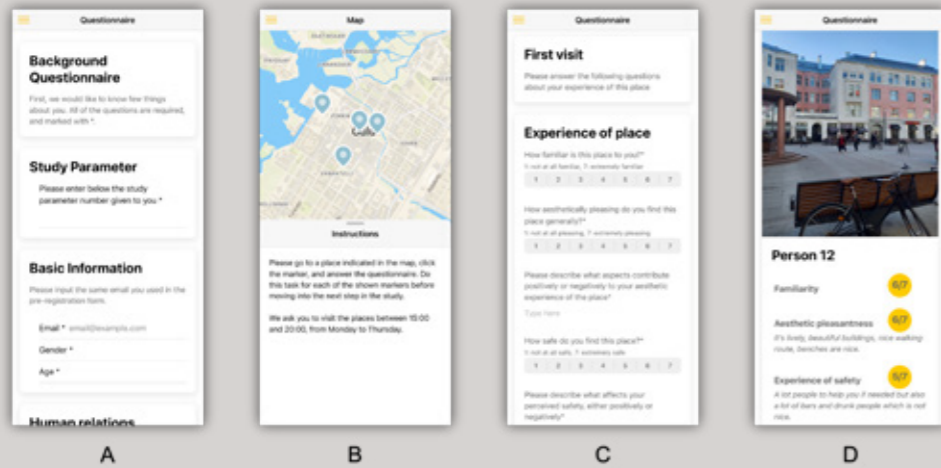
Questionnaire

Background Questionnaire

First, we would like to know few things about you. All of the questions are required, and marked with *.

Study Parameter

Please enter below the study parameter number given to you *

Basic Information

Please input the same email you used in the pre-registration form.

Email * email@example.com

Gender *

Age *

Human relations

A

Map

Gulls

Instructions

Please go to a place indicated in the map, click the marker, and answer the questionnaire. Do this task for each of the shown markers before moving into the next step in the study.

We ask you to visit the places between 15:00 and 20:00, from Monday to Thursday.

B

Questionnaire

First visit

Please answer the following questions about your experience of this place

Experience of place

How familiar is this place to you?*

1 not at all familiar, 7 extremely familiar

| 1 | 2 | 3 | 4 | 5 | 6 | 7 |
|---|---|---|---|---|---|---|

How aesthetically pleasing do you find this place generally?*

1 not at all pleasing, 7 extremely pleasing

| 1 | 2 | 3 | 4 | 5 | 6 | 7 |
|---|---|---|---|---|---|---|

Please describe what aspects contribute positively or negatively to your aesthetic experience of the place*

Type here

How safe do you find this place?*

1 not at all safe, 7 extremely safe

| 1 | 2 | 3 | 4 | 5 | 6 | 7 |
|---|---|---|---|---|---|---|

Please describe what affects your perceived safety, either positively or negatively*

C

Questionnaire

Person 12

Familiarity 6/7

Aesthetic pleasantness 6/7

It's lively, beautiful buildings, nice walking route, benches are nice.

Experience of safety 5/7

A lot people to help you if needed but also a lot of bars and drunk people which is not nice.

D